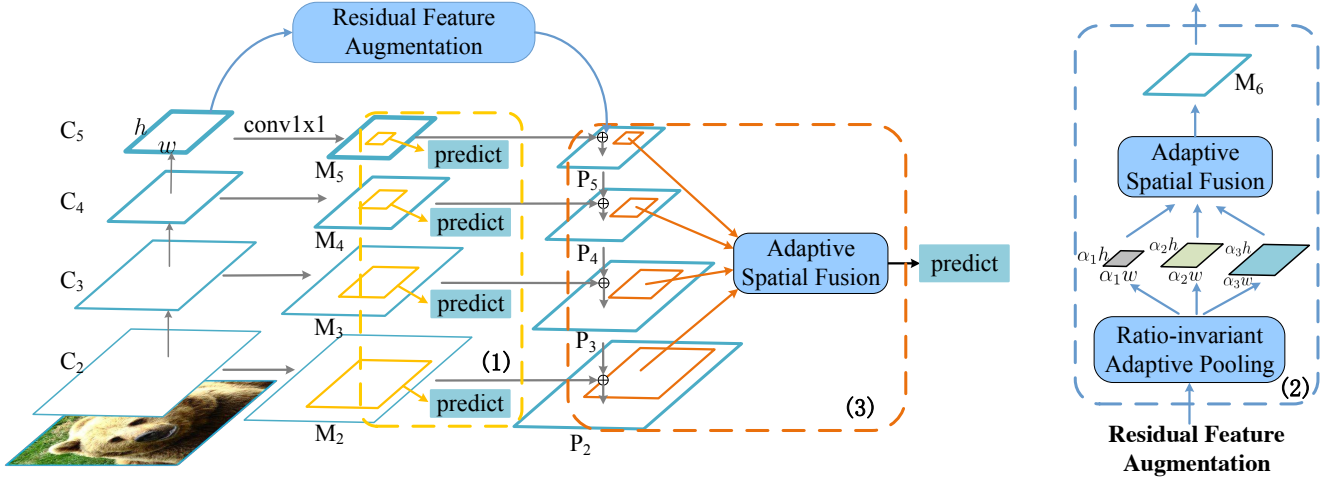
Residual Feature Augmentation

$C_5$ $h$ $w$ conv1x1 $M_5$ predict $P_5$

$C_4$ $M_4$ predict $P_4$

$C_3$ $M_3$ predict $P_3$

$C_2$ $M_2$ predict $P_2$

(1)

Adaptive Spatial Fusion

predict

(3)

$M_6$

Adaptive Spatial Fusion

$\alpha_1 h$ $\alpha_1 w$ $\alpha_2 h$ $\alpha_2 w$ $\alpha_3 h$ $\alpha_3 w$

Ratio-invariant Adaptive Pooling

(2)

Residual Feature Augmentation